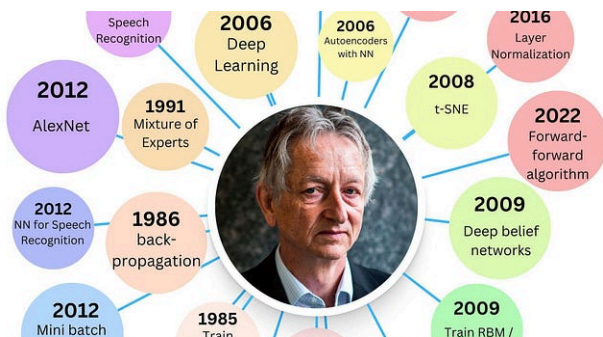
Speech Recognition

2006
Deep Learning

2006
Autoencoders with NN

2016
Layer Normalization

2012
AlexNet

1991
Mixture of Experts

2008
t-SNE

2022
Forward-forward algorithm

2012
NN for Speech Recognition

1986
back-propagation

2009
Deep belief networks

2012
Mini batch

1985
Train

2009
Train RBM /